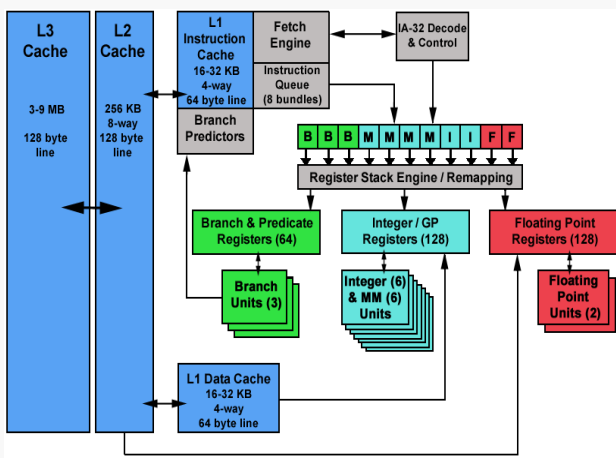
L3 Cache

3-9 MB

128 byte line

L2 Cache

256 KB 8-way 128 byte line

L1 Instruction Cache 16-32 KB 4-way 64 byte line

Fetch Engine

Instruction Queue (8 bundles)

IA-32 Decode & Control

Branch Predictors

B B B M M M M I I F F

Register Stack Engine / Remapping

Branch & Predicate Registers (64)

Integer / GP Registers (128)

Floating Point Registers (128)

Branch Units (3)

Integer (6) & MM (6) Units

Floating Point Units (2)

L1 Data Cache 16-32 KB 4-way 64 byte line